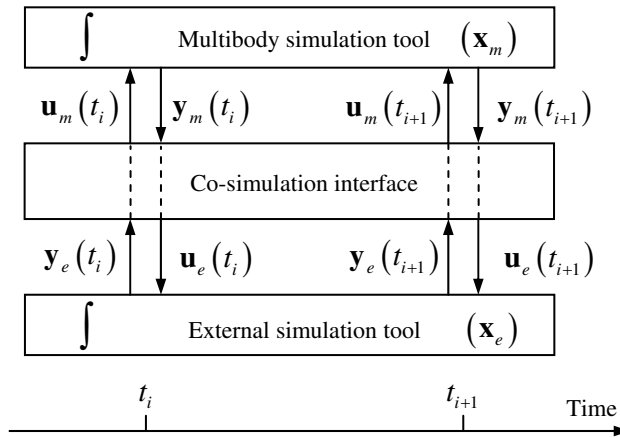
$\int$ Multibody simulation tool $(\mathbf{x}_m)$

$\mathbf{u}_m(t_i)$ $\mathbf{y}_m(t_i)$ $\mathbf{u}_m(t_{i+1})$ $\mathbf{y}_m(t_{i+1})$

Co-simulation interface

$\mathbf{y}_e(t_i)$ $\mathbf{u}_e(t_i)$ $\mathbf{y}_e(t_{i+1})$ $\mathbf{u}_e(t_{i+1})$

$\int$ External simulation tool $(\mathbf{x}_e)$

$t_i$ $t_{i+1}$ Time